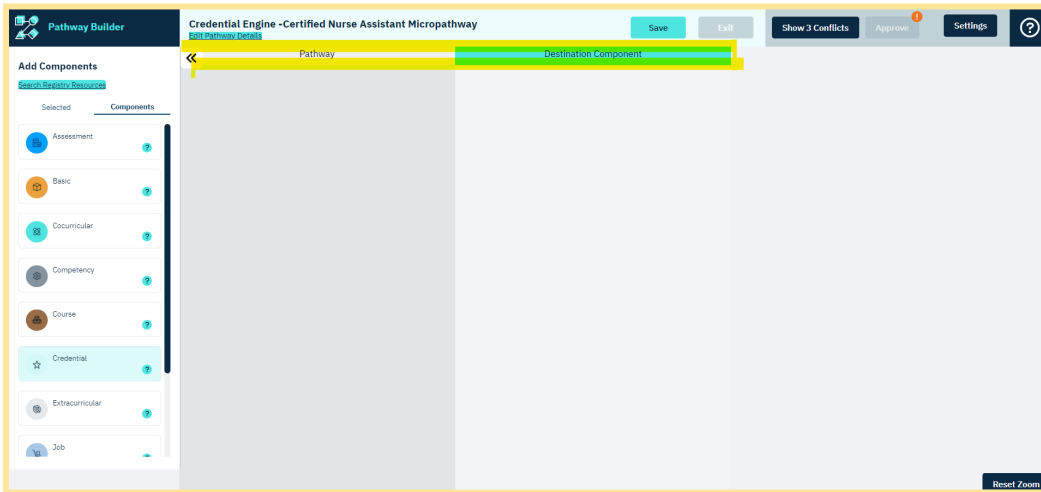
Pathway Builder

Credential Engine -Certified Nurse Assistant Micropathway
Edit Pathway Details

Save
Exit
Show 3 Conflicts
Approve
Settings
?

Add Components
Search Registry Resources
Selected
Components

«
Pathway
Destination Component

Assessment
?
Basic
?
Cocurricular
?
Competency
?
Course
?
Credential
?
Extracurricular
?
Job

Reset Zoom